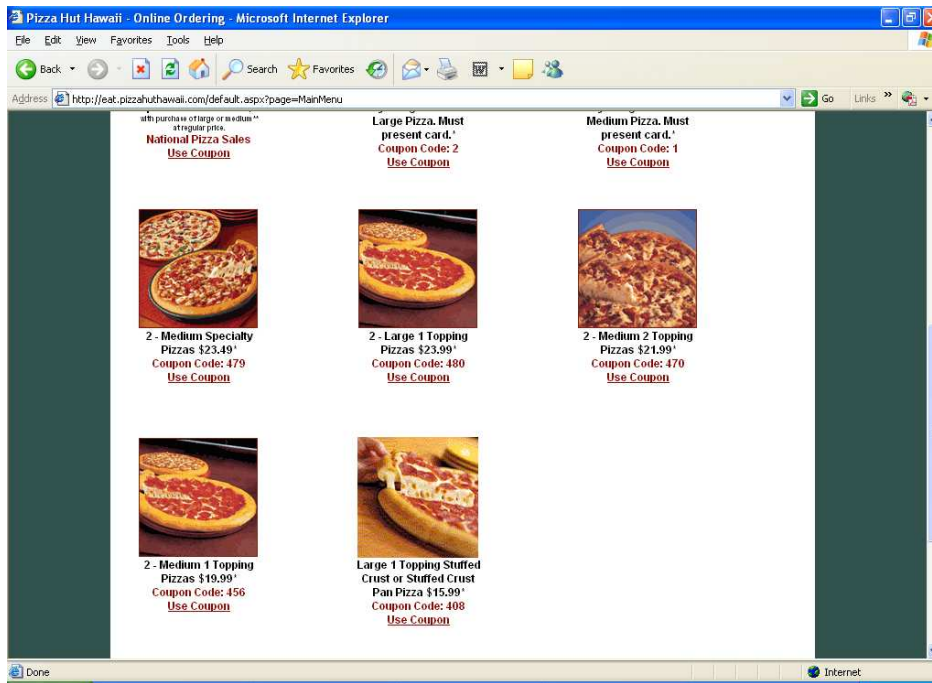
Pizza Hut Hawaii - Online Ordering - Microsoft Internet Explorer

File Edit View Favorites Tools Help

Back Search Favorites

Address http://eat.pizzahuthawaii.com/default.aspx?page=MainMenu Go Links

with purchase of large or medium ** at regular price.
National Pizza Sales
Use Coupon

Large Pizza. Must present card.*
Coupon Code: 2
Use Coupon

Medium Pizza. Must present card.*
Coupon Code: 1
Use Coupon

2 - Medium Specialty Pizzas $23.49*
Coupon Code: 479
Use Coupon

2 - Large 1 Topping Pizzas $23.99*
Coupon Code: 480
Use Coupon

2 - Medium 2 Topping Pizzas $21.99*
Coupon Code: 470
Use Coupon

2 - Medium 1 Topping Pizzas $19.99*
Coupon Code: 456
Use Coupon

Large 1 Topping Stuffed Crust or Stuffed Crust Pan Pizza $15.99*
Coupon Code: 408
Use Coupon

Done

Internet